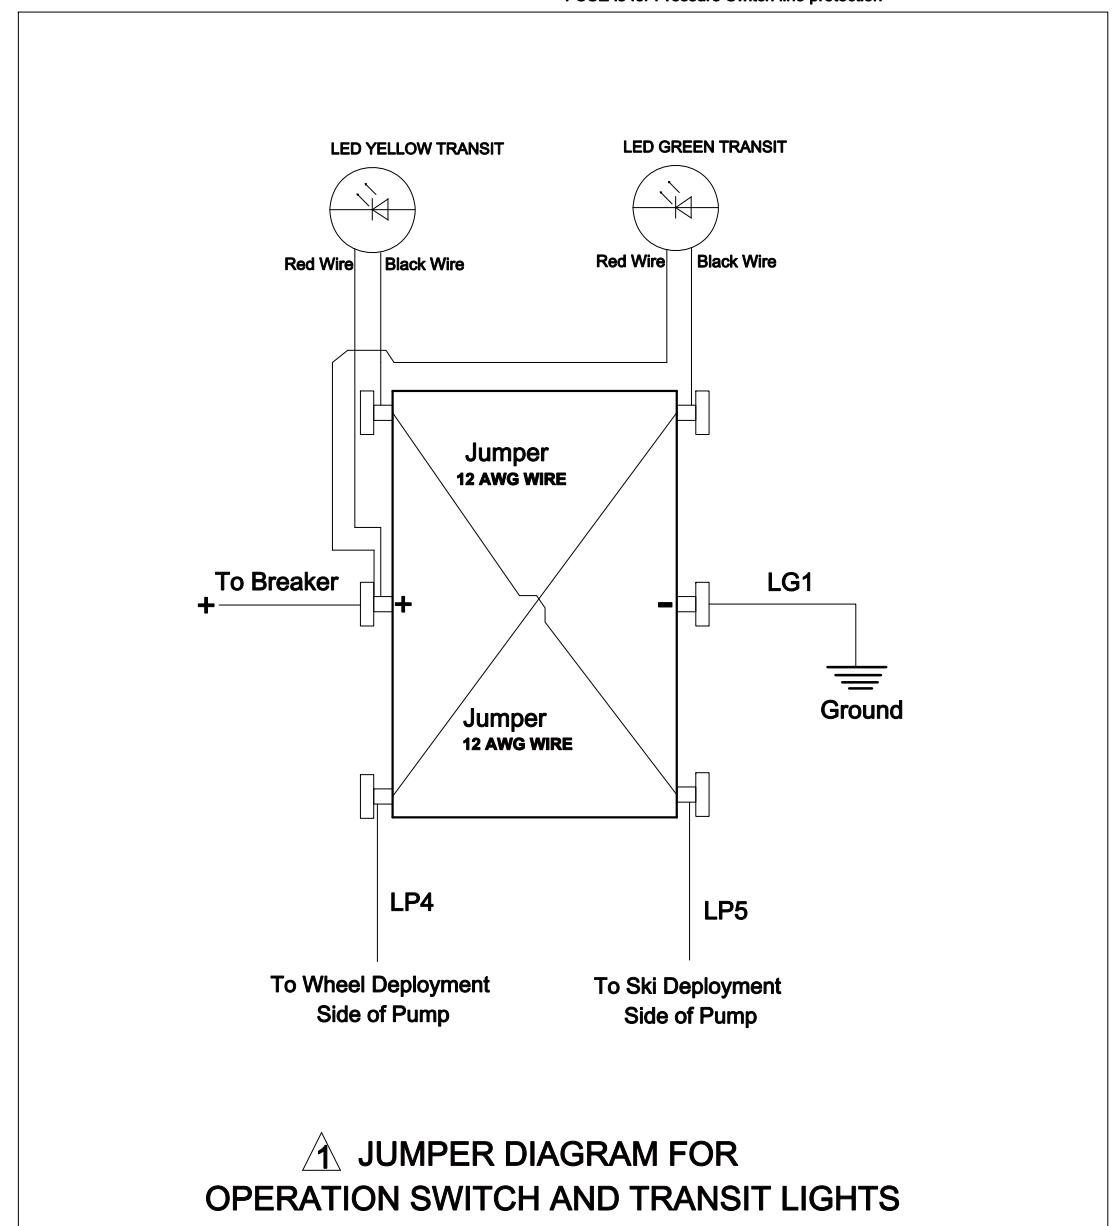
FUSE2 is for Pressure Switch line protection

LED YELLOW TRANSIT

LED GREEN TRANSIT

Red Wire Black Wire

Red Wire Black Wire

Jumper
12 AWG WIRE

To Breaker
+ +

-

LG1

Ground

Jumper
12 AWG WIRE

LP4

LP5

To Wheel Deployment Side of Pump

To Ski Deployment Side of Pump

1 JUMPER DIAGRAM FOR OPERATION SWITCH AND TRANSIT LIGHTS